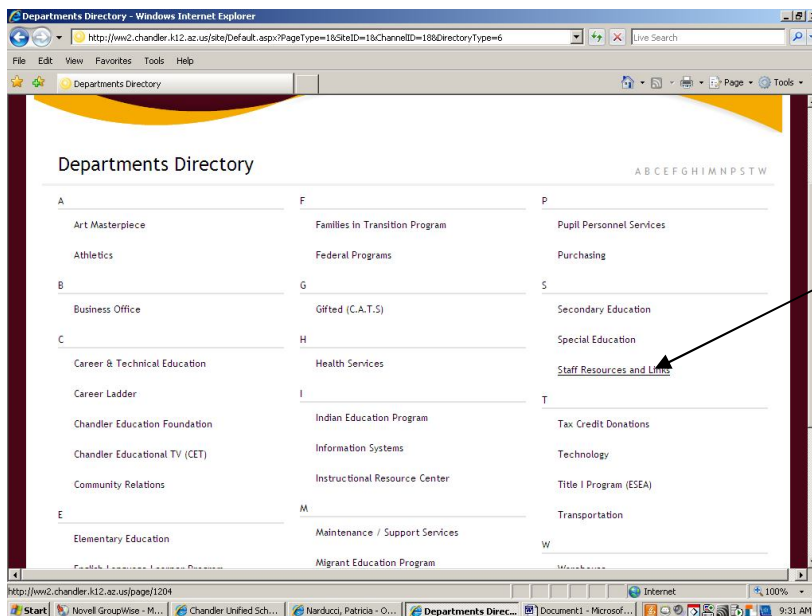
Departments Directory - Windows Internet Explorer

http://ww2.chandler.k12.az.us/site/Default.aspx?PageType=1&SiteID=1&ChannelID=18&DirectoryType=6

Live Search

File Edit View Favorites Tools Help

Departments Directory

Page Tools

Departments Directory

A B C E F G H I M N P S T W

A

Art Masterpiece

Athletics

B

Business Office

C

Career & Technical Education

Career Ladder

Chandler Education Foundation

Chandler Educational TV (CET)

Community Relations

E

Elementary Education

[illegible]

F

Families in Transition Program

Federal Programs

G

Gifted (C.A.T.S)

H

Health Services

I

Indian Education Program

Information Systems

Instructional Resource Center

M

Maintenance / Support Services

Migrant Education Program

P

Pupil Personnel Services

Purchasing

S

Secondary Education

Special Education

Staff Resources and Links

T

Tax Credit Donations

Technology

Title I Program (ESEA)

Transportation

W

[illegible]

http://ww2.chandler.k12.az.us/page/1204

Internet

100%

Start Novell GroupWise - M... Chandler Unified Sch... Narducci, Patricia - O... Departments Direc... Document1 - Microsof... 9:31 AM